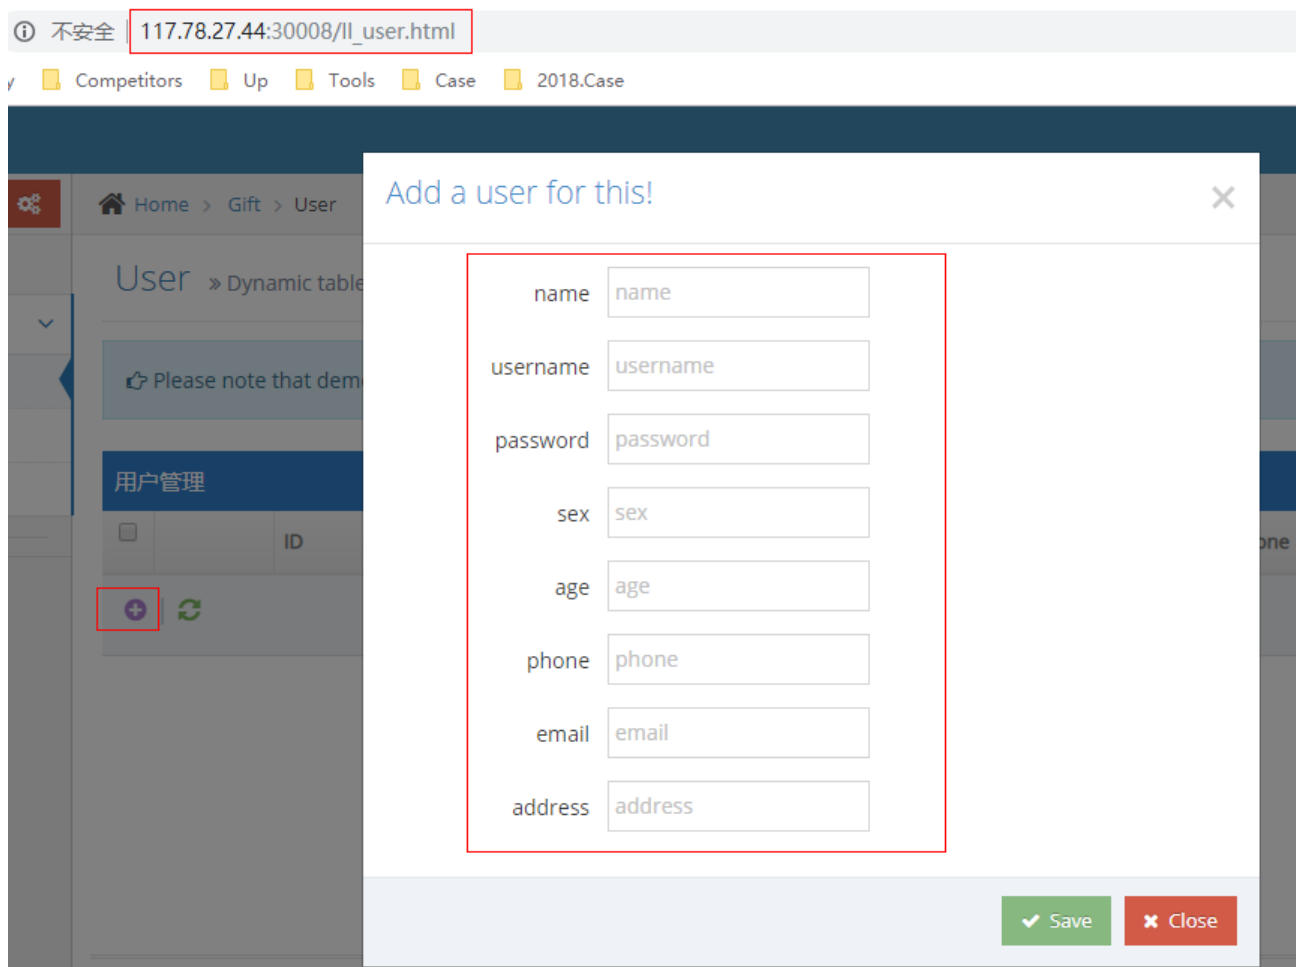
不安全 | 117.78.27.44:30008/ll_user.html

Competitors Up Tools Case 2018.Case

Home > Gift > User

User » Dynamic table

Please note that dem

用户管理

ID

one

Add a user for this!

×

name name

username username

password password

sex sex

age age

phone phone

email email

address address

Save

Close